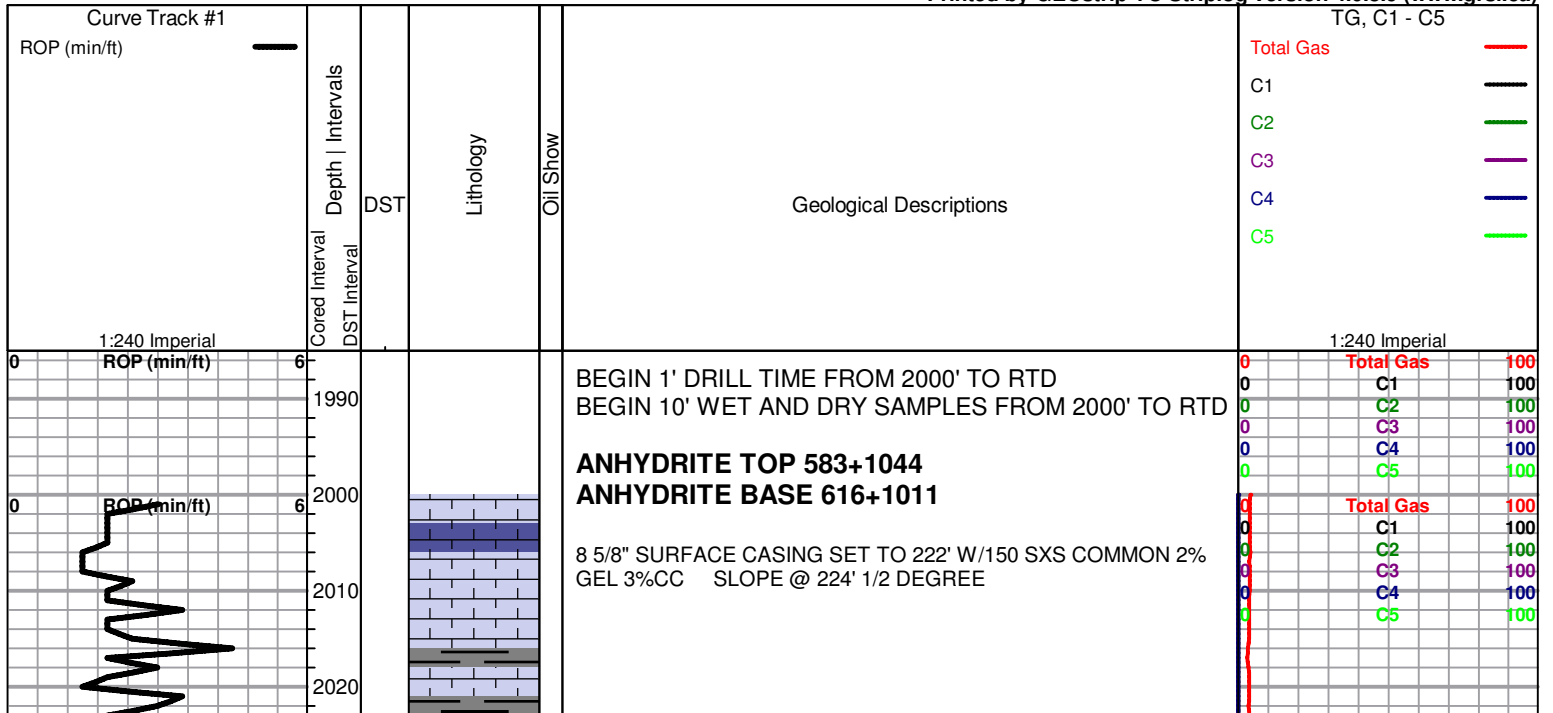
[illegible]

Curve Track #1

ROP (min/ft)

1:240 Imperial

Cored Interval

DST Interval

Depth | Intervals

DST

Lithology

Oil Show

Geological Descriptions

TG, C1 - C5

Total Gas

C1

C2

C3

C4

C5

1:240 Imperial

0 ROP (min/ft) 6

1990

2000

2010

2020

0 ROP (min/ft) 6

BEGIN 1' DRILL TIME FROM 2000' TO RTD
BEGIN 10' WET AND DRY SAMPLES FROM 2000' TO RTD

**ANHYDRITE TOP 583+1044**
**ANHYDRITE BASE 616+1011**

8 5/8" SURFACE CASING SET TO 222' W/150 SXS COMMON 2% GEL 3%CC SLOPE @ 224' 1/2 DEGREE

0 Total Gas 100
0 C1 100
0 C2 100
0 C3 100
0 C4 100
0 C5 100

0 Total Gas 100
0 C1 100
0 C2 100
0 C3 100
0 C4 100
0 C5 100